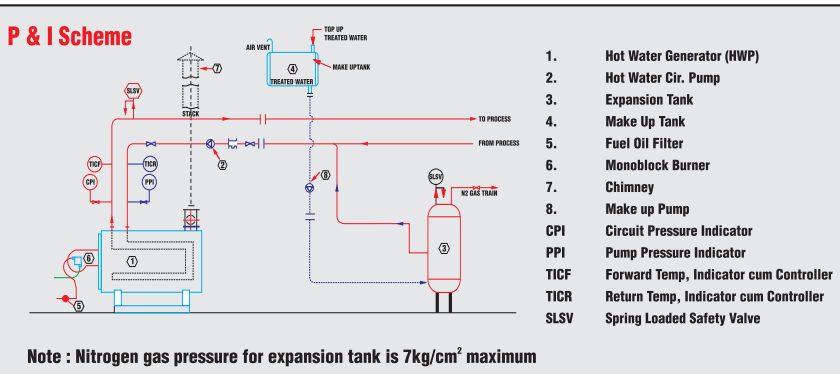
P & I Scheme

TOP UP TREATED WATER

AIR VENT

4

TREATED WATER

MAKE UPTANK

7

SLSV

STACK

TO PROCESS

FROM PROCESS

2

TICF

TICR

CPI

PPI

8

SLSV

N2 GAS TRAIN

1

6

3

5

| 1. | Hot Water Generator (HWP) |
|---|---|
| 2. | Hot Water Cir. Pump |
| 3. | Expansion Tank |
| 4. | Make Up Tank |
| 5. | Fuel Oil Filter |
| 6. | Monoblock Burner |
| 7. | Chimney |
| 8. | Make up Pump |
| CPI | Circuit Pressure Indicator |
| PPI | Pump Pressure Indicator |
| TICF | Forward Temp, Indicator cum Controller |
| TICR | Return Temp, Indicator cum Controller |
| SLSV | Spring Loaded Safety Valve |

Note : Nitrogen gas pressure for expansion tank is 7kg/cm$^2$ maximum